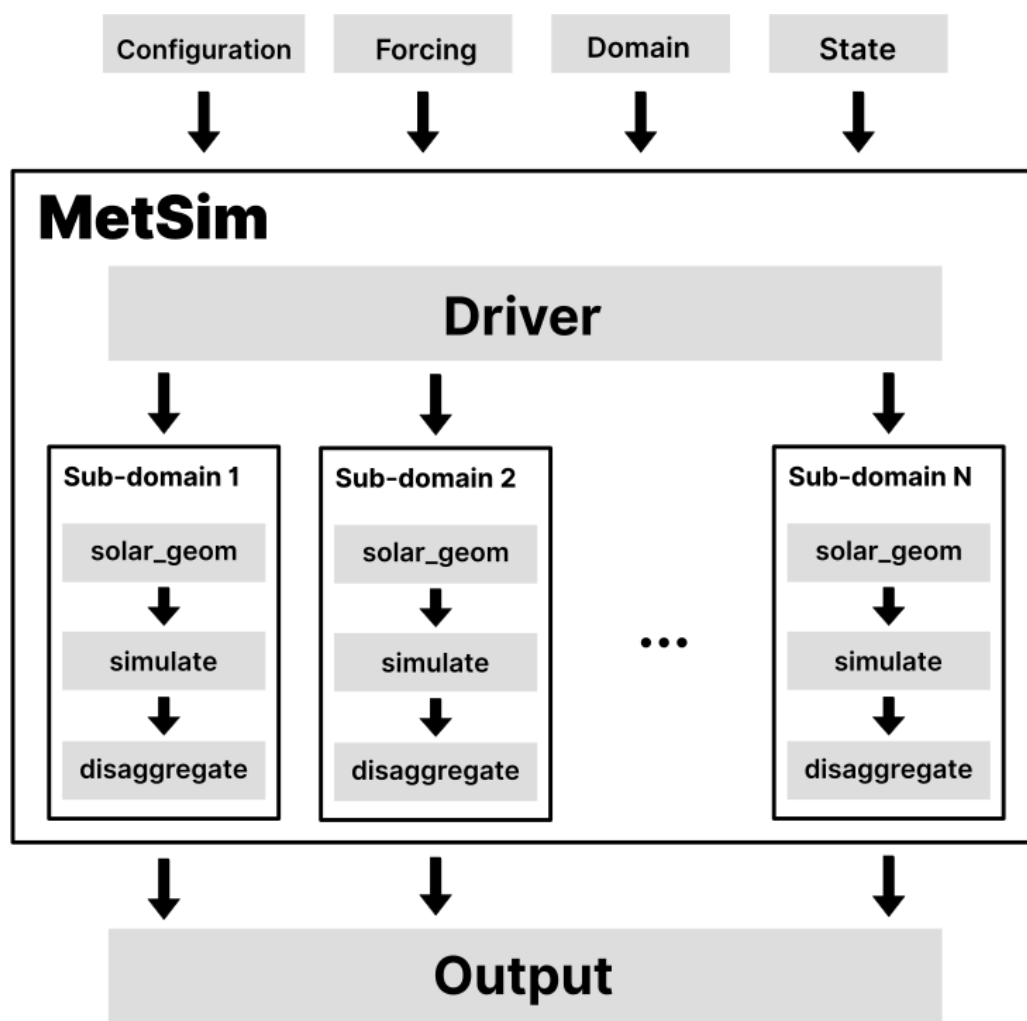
Configuration

Forcing

Domain

State

MetSim

Driver

Sub-domain 1

solar_geom

simulate

disaggregate

Sub-domain 2

solar_geom

simulate

disaggregate

...

Sub-domain N

solar_geom

simulate

disaggregate

Output